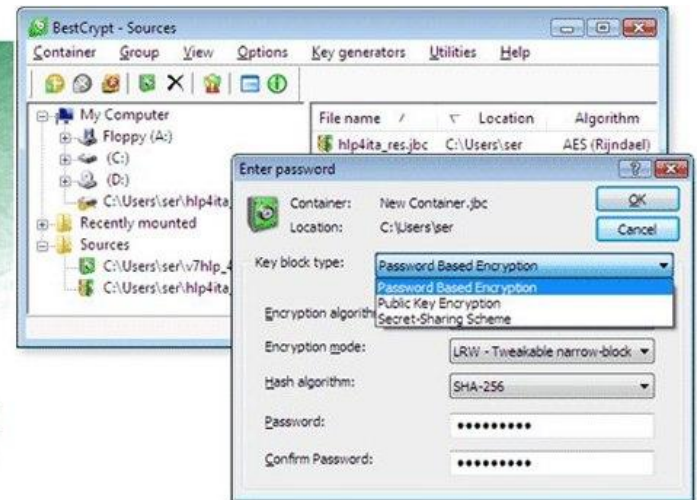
BestCrypt - Sources

Container Group View Options Key generators Utilities Help

My Computer
Floppy (A:)
(C:)
(D:)
C:\Users\ser\hlp4ita_
Recently mounted
Sources
C:\Users\ser\v7hlp_4
C:\Users\ser\hlp4ita_

| File name | Location | Algorithm |
|---|---|---|
| hlp4ita_res.jbc | C:\Users\ser | AES (Rijndael) |

Enter password

Container: New Container.jbc
Location: C:\Users\ser

OK
Cancel

Key block type: Password Based Encryption
Password Based Encryption
Public Key Encryption
Secret-Sharing Scheme

Encryption algorith

Encryption mode: LRW - Tweakable narrow-block

Hash algorithm: SHA-256

Password: ••••••••••

Confirm Password: ••••••••••